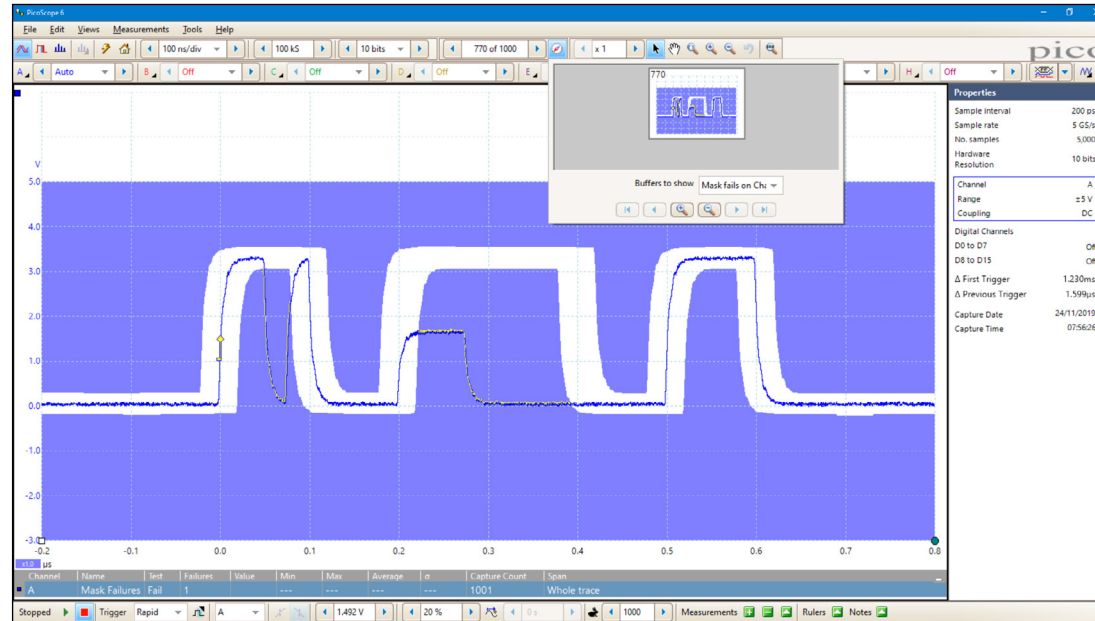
PicoScope 6

File Edit Views Measurements Tools Help

100 ns/div
100 kS
10 bits
770 of 1000
x 1

pico

A Auto
B Off
C Off
D Off
E
H Off

770

Buffers to show Mask fails on Ch

V
5.0
4.0
3.0
2.0
1.0
0.0
-1.0
-2.0
-3.0

-0.2 -0.1 0.0 0.1 0.2 0.3 0.4 0.5 0.6 0.7 0.8
x1.0 μs

| Channel | Name | Test | Failures | Value | Min | Max | Average | σ | Capture Count | Span |
|---|---|---|---|---|---|---|---|---|---|---|
| A | Mask Failures | Fail | 1 | | --- | --- | --- | --- | 1001 | Whole trace |

Properties
Sample Interval 200 ps
Sample rate 5 GS/s
No. samples 5,000
Hardware Resolution 10 bits
Channel A
Range ±5 V
Coupling DC
Digital Channels
D0 to D7 Off
D8 to D15 Off
Δ First Trigger 1.230ms
Δ Previous Trigger 1.599μs
Capture Date 24/11/2019
Capture Time 07:56:26

Stopped Trigger Rapid A 1.492 V 20 % 0 s 1000 Measurements Rulers Notes